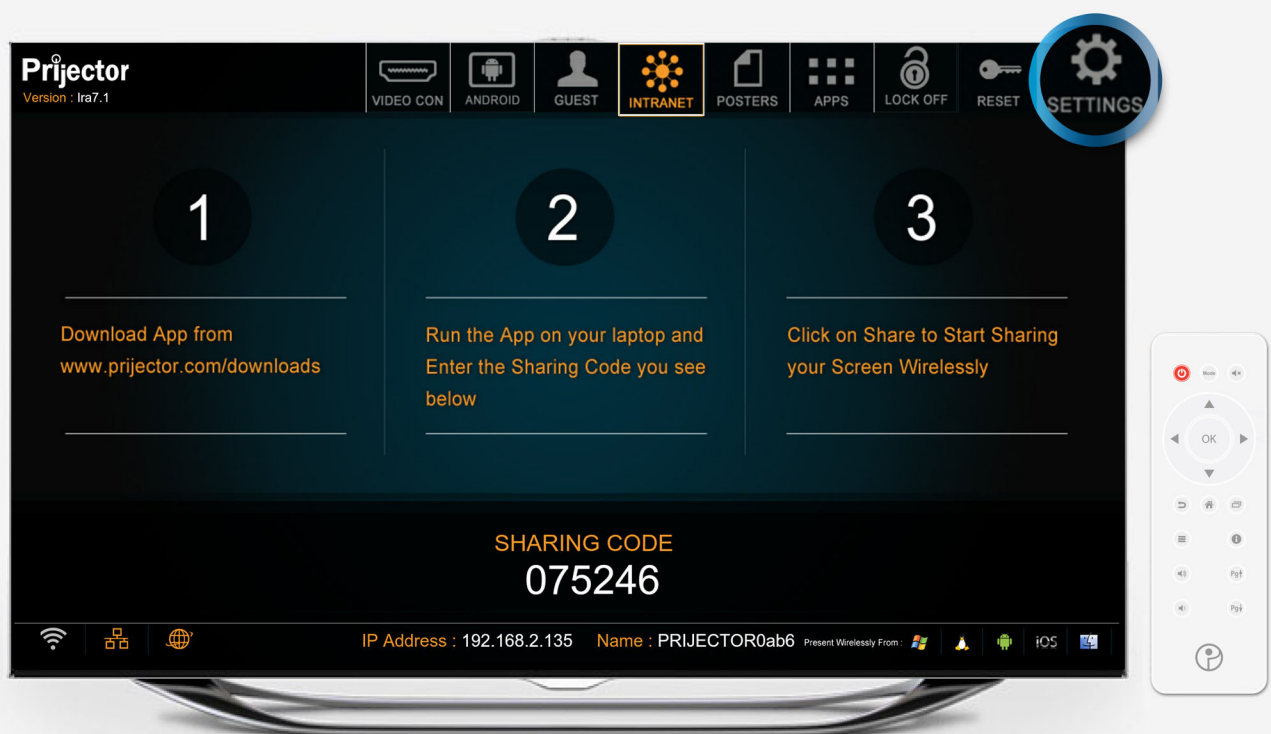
Prijector
Version : Ira7.1

VIDEO CON
ANDROID
GUEST
INTRANET
POSTERS
APPS
LOCK OFF
RESET
SETTINGS

1

Download App from www.prijector.com/downloads

2

Run the App on your laptop and Enter the Sharing Code you see below

3

Click on Share to Start Sharing your Screen Wirelessly

SHARING CODE
075246

IP Address : 192.168.2.135 Name : PRIJECTOR0ab6 Present Wirelessly From : iOS

Mode
OK
Pg
Pg